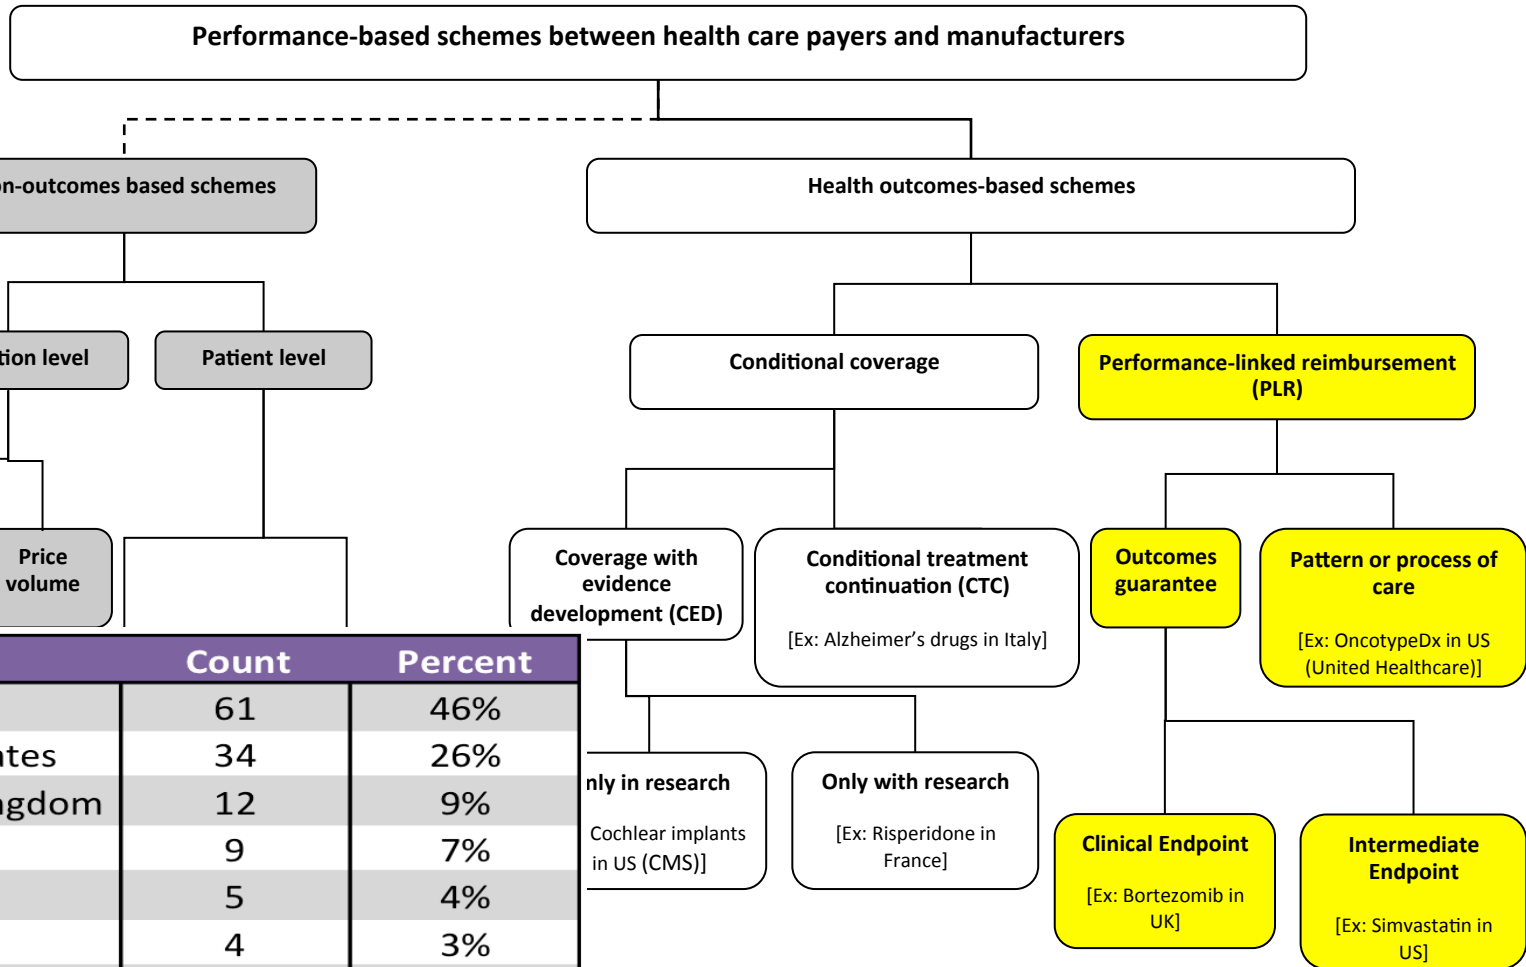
Performance-based schemes between health care payers and manufacturers

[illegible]n-outcomes based schemes

Health outcomes-based schemes

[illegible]tion level

Patient level

Conditional coverage

Performance-linked reimbursement (PLR)

Price volume

Coverage with evidence development (CED)

Conditional treatment continuation (CTC)

[Ex: Alzheimer's drugs in Italy]

Outcomes guarantee

Pattern or process of care

[Ex: OncotypeDx in US (United Healthcare)]

| | Count | Percent |
|---|---|---|
| | 61 | 46% |
| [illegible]tes | 34 | 26% |
| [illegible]gdom | 12 | 9% |
| | 9 | 7% |
| | 5 | 4% |
| | 4 | 3% |

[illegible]nly in research

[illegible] Cochlear implants in US (CMS)]

Only with research

[Ex: Risperidone in France]

Clinical Endpoint

[Ex: Bortezomib in UK]

Intermediate Endpoint

[Ex: Simvastatin in US]